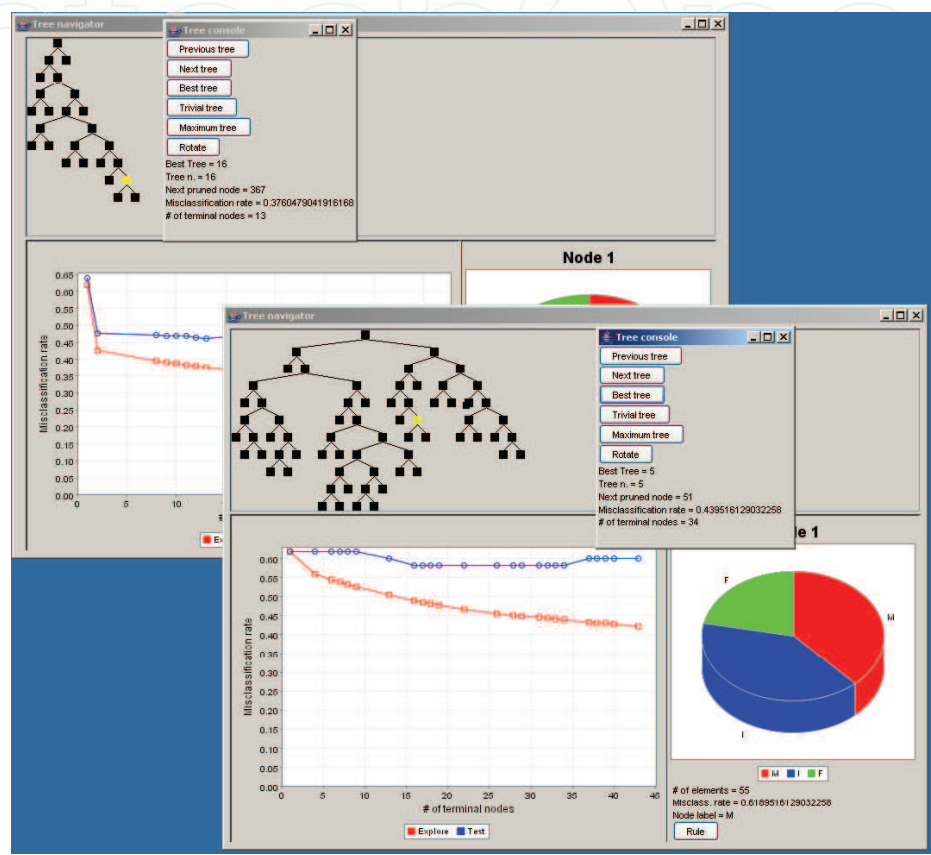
Tree navigator

Tree console

Previous tree
Next tree
Best tree
Trivial tree
Maximum tree
Rotate

Best Tree = 16
Tree n. = 16
Next pruned node = 367
Misclassification rate = 0.3760479041916168
# of terminal nodes = 13

Node 1

0.65
0.60
0.55
0.50
0.45
0.40
0.35
0.30
0.25
0.20
0.15
0.10
0.05
0.00
0 5 10

Misclassification rate

Explo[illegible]

Tree navigator

Tree console

Previous tree
Next tree
Best tree
Trivial tree
Maximum tree
Rotate

Best Tree = 5
Tree n. = 5
Next pruned node = 51
Misclassification rate = 0.439516129032258
# of terminal nodes = 34

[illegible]de 1

0.60
0.55
0.50
0.45
0.40
0.35
0.30
0.25
0.20
0.15
0.10
0.05
0.00
0 5 10 15 20 25 30 35 40 45

Misclassification rate

# of terminal nodes

Explore Test

F
M
I

M I F

# of elements = 55
Misclass. rate = 0.6189516129032258
Node label = M

Rule